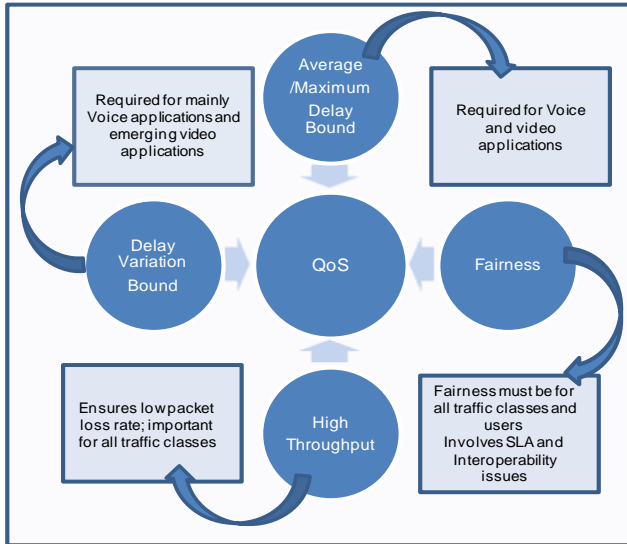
Required for mainly Voice applications and emerging video applications

Average /Maximum Delay Bound

Required for Voice and video applications

Delay Variation Bound

QoS

Fairness

Ensures low packet loss rate; important for all traffic classes

High Throughput

Fairness must be for all traffic classes and users
Involves SLA and Interoperability issues